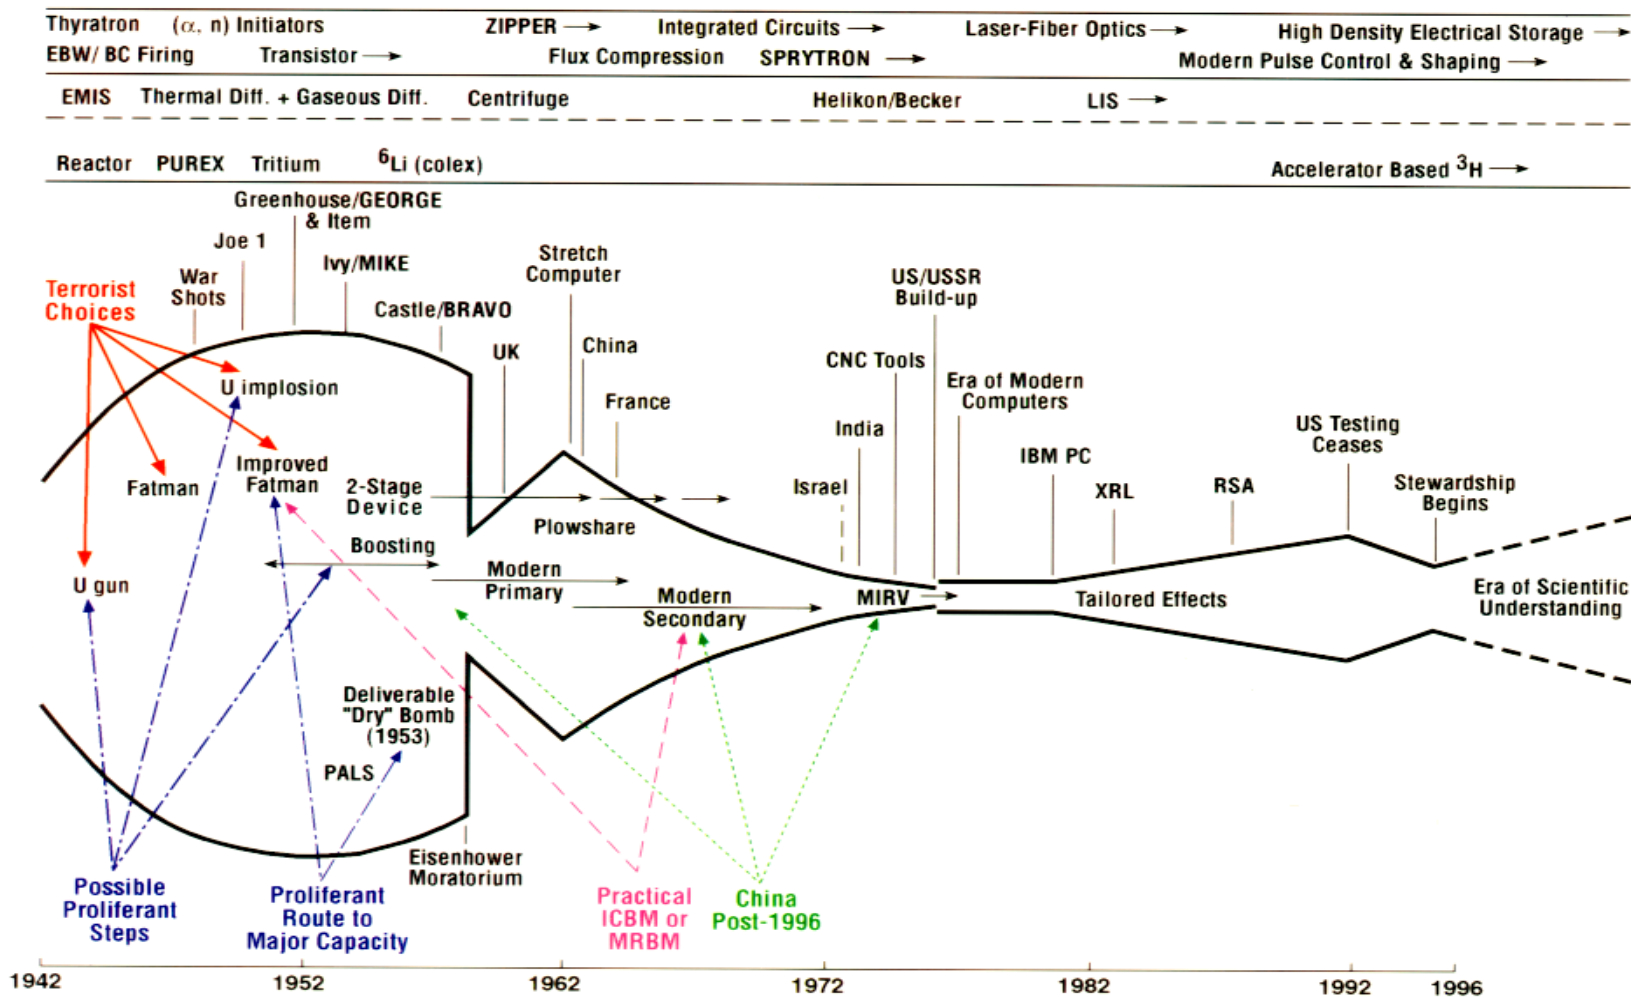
Thyratron ($\alpha$, n) Initiators ZIPPER → Integrated Circuits → Laser-Fiber Optics → High Density Electrical Storage →
EBW/ BC Firing Transistor → Flux Compression SPRYTRON → Modern Pulse Control & Shaping →

EMIS Thermal Diff. + Gaseous Diff. Centrifuge Helikon/Becker LIS →

Reactor PUREX Tritium $^6$Li (colex) Accelerator Based $^3$H →

Greenhouse/GEORGE & Item
Joe 1
War Shots
Ivy/MIKE
Castle/BRAVO
Stretch Computer
UK
China
France
US/USSR Build-up
CNC Tools
Era of Modern Computers
India
Israel
IBM PC
XRL
RSA
US Testing Ceases
Stewardship Begins

Terrorist Choices
U implosion
Fatman
Improved Fatman
2-Stage Device
Plowshare
Boosting
U gun
Modern Primary
Modern Secondary
MIRV
Tailored Effects
Era of Scientific Understanding
Deliverable "Dry" Bomb (1953)
PALS
Eisenhower Moratorium

Possible Proliferant Steps
Proliferant Route to Major Capacity
Practical ICBM or MRBM
China Post-1996

1942 1952 1962 1972 1982 1992 1996